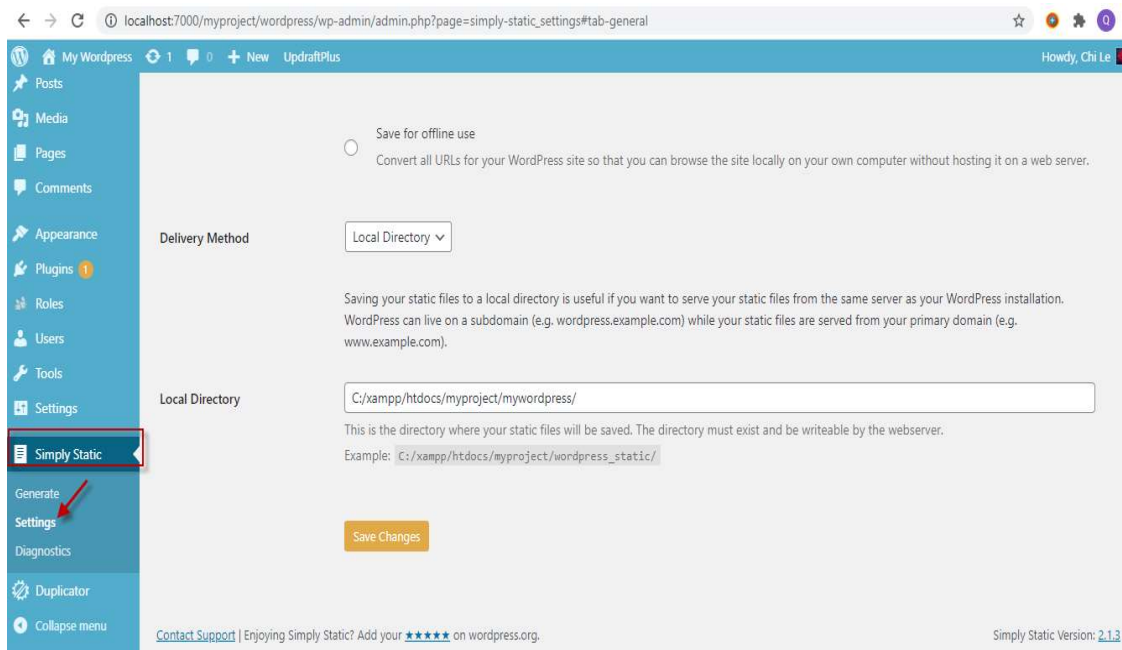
localhost:7000/myproject/wordpress/wp-admin/admin.php?page=simply-static_settings#tab-general

Q

My Wordpress 1 0 + New UpdraftPlus

Howdy, Chi Le

Posts
Media
Pages
Comments
Appearance
Plugins 1
Roles
Users
Tools
Settings
Simply Static
Generate
Settings
Diagnostics
Duplicator
Collapse menu

Save for offline use
Convert all URLs for your WordPress site so that you can browse the site locally on your own computer without hosting it on a web server.

Delivery Method

Local Directory

Saving your static files to a local directory is useful if you want to serve your static files from the same server as your WordPress installation. WordPress can live on a subdomain (e.g. wordpress.example.com) while your static files are served from your primary domain (e.g. www.example.com).

Local Directory

C:/xampp/htdocs/myproject/mywordpress/

This is the directory where your static files will be saved. The directory must exist and be writeable by the webserver.
Example: C:/xampp/htdocs/myproject/wordpress_static/

Save Changes

Contact Support | Enjoying Simply Static? Add your ★★★★★ on wordpress.org.

Simply Static Version: 2.1.3